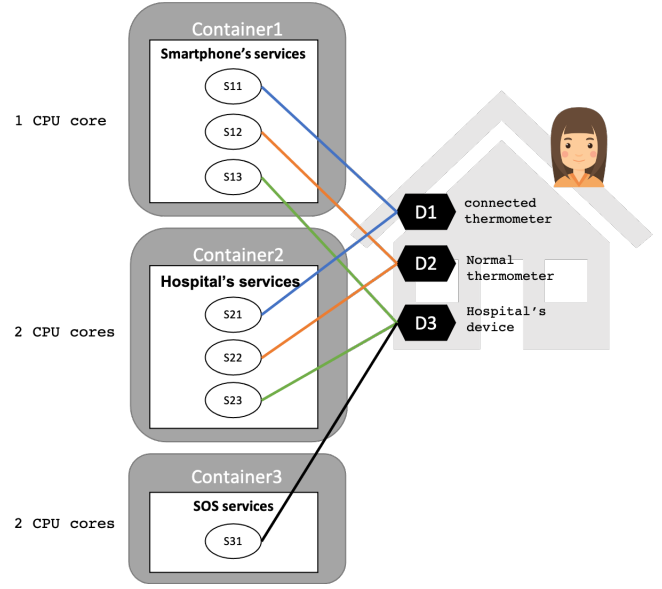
1 CPU core

Container1

Smartphone's services

S11

S12

S13

2 CPU cores

Container2

Hospital's services

S21

S22

S23

2 CPU cores

Container3

SOS services

S31

D1 connected thermometer

D2 Normal thermometer

D3 Hospital's device